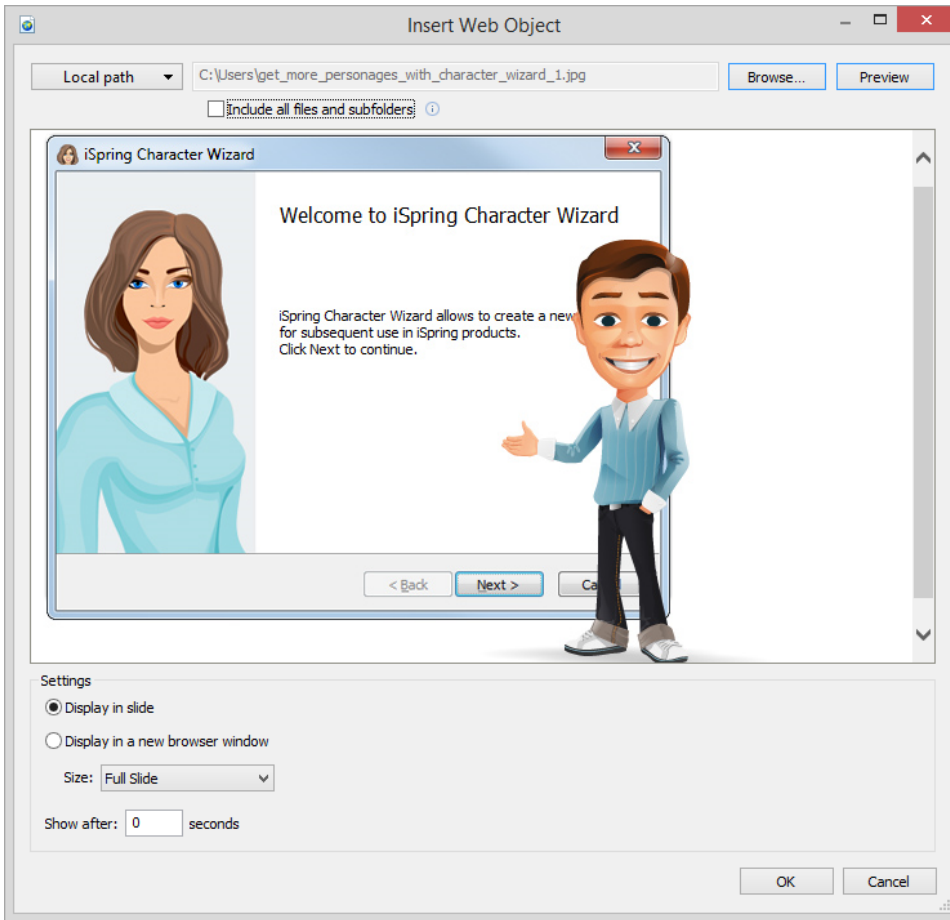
Insert Web Object

Local path

C:\Users\get_more_personages_with_character_wizard_1.jpg

Browse...

Preview

Include all files and subfolders

iSpring Character Wizard

Welcome to iSpring Character Wizard

iSpring Character Wizard allows to create a new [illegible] for subsequent use in iSpring products. Click Next to continue.

< Back

Next >

Ca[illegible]

Settings

Display in slide

Display in a new browser window

Size: Full Slide

Show after: 0 seconds

OK

Cancel